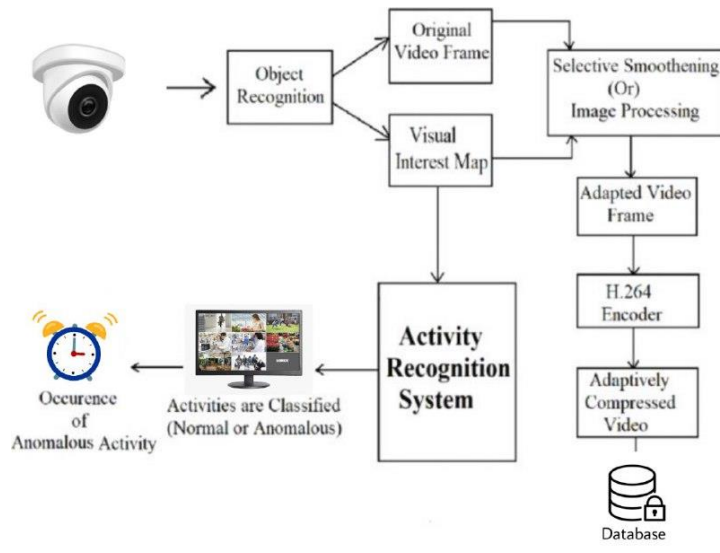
Object Recognition

Original Video Frame

Visual Interest Map

Selective Smoothening (Or) Image Processing

Adapted Video Frame

H.264 Encoder

Adaptively Compressed Video

Database

Activity Recognition System

Activities are Classified (Normal or Anomalous)

Occurence of Anomalous Activity